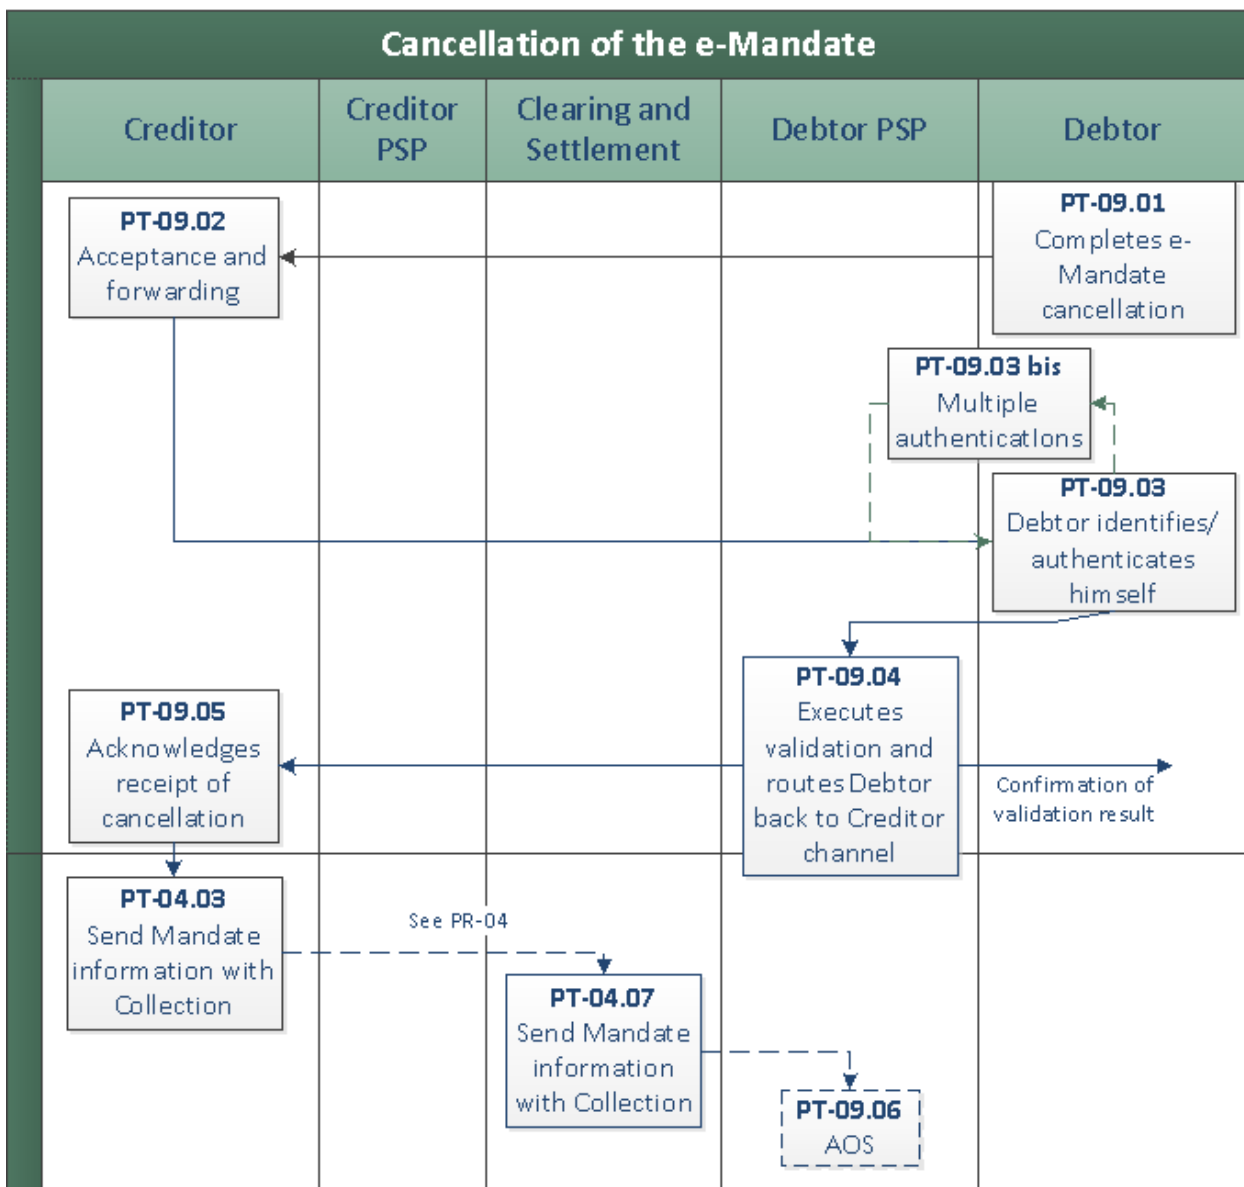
Cancellation of the e-Mandate

| Creditor | Creditor PSP | Clearing and Settlement | Debtor PSP | Debtor |
|---|---|---|---|---|

PT-09.01
Completes e-Mandate cancellation

PT-09.02
Acceptance and forwarding

PT-09.03 bis
Multiple authentications

PT-09.03
Debtor identifies/ authenticates himself

PT-09.04
Executes validation and routes Debtor back to Creditor channel

Confirmation of validation result

PT-09.05
Acknowledges receipt of cancellation

PT-04.03
Send Mandate information with Collection

See PR-04

PT-04.07
Send Mandate information with Collection

PT-09.06
AOS